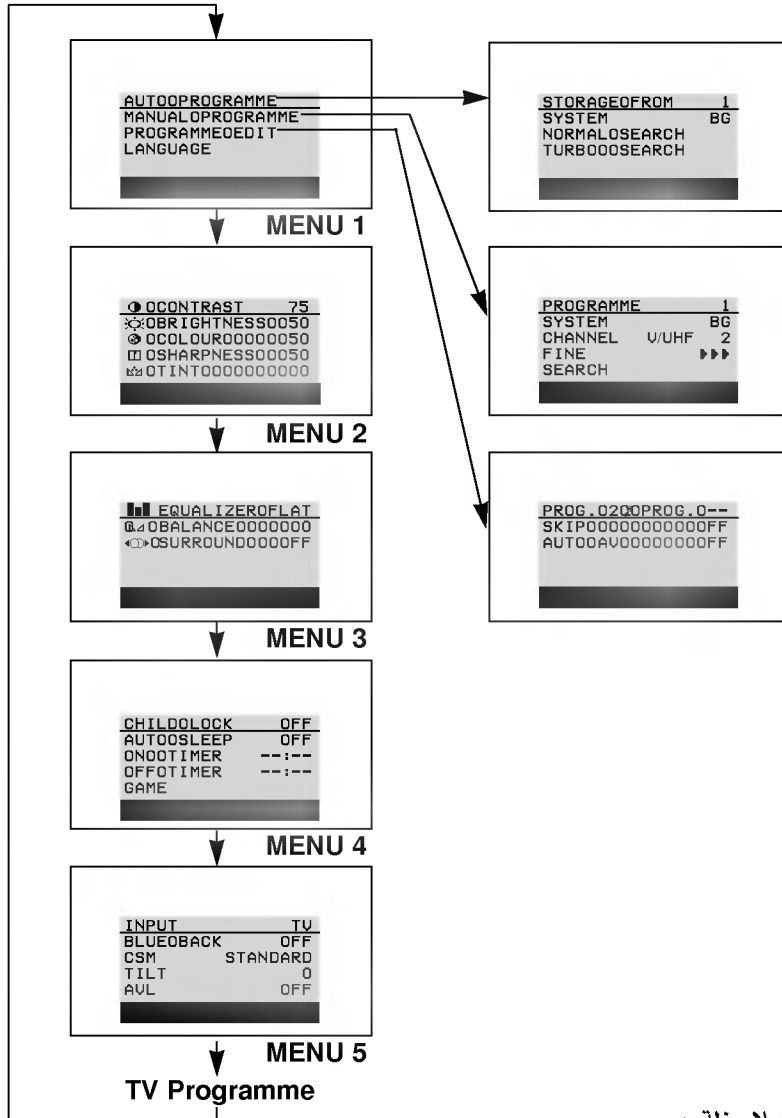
AUTOOPROGRAMME
MANUALOPROGRAMME
PROGRAMMEOEDIT
LANGUAGE

MENU 1

STORAGEOFROM 1
SYSTEM BG
NORMALOSEARCH
TURBOOOSEARCH

OCONTRAST 75
OBRIGHTNESSOO50
OCOLOUROOOOOO50
OSHARPNESSOOO50
OTINTOOOOOOOOOO

MENU 2

PROGRAMME 1
SYSTEM BG
CHANNEL V/UHF 2
FINE ▸▸▸
SEARCH

EQUALIZEROFLAT
OBALANCEOOOOOOO
OSURROUNDOOOOFF

MENU 3

PROG.02OOPROG.0--
SKIPOOOOOOOOOOOFF
AUTOOAVOOOOOOOOFF

CHILDOLOCK OFF
AUTOOSLEEP OFF
ONOOTIMER --:--
OFFOTIMER --:--
GAME

MENU 4

INPUT TV
BLUEOBACK OFF
CSM STANDARD
TILT 0
AVL OFF

MENU 5

TV Programme